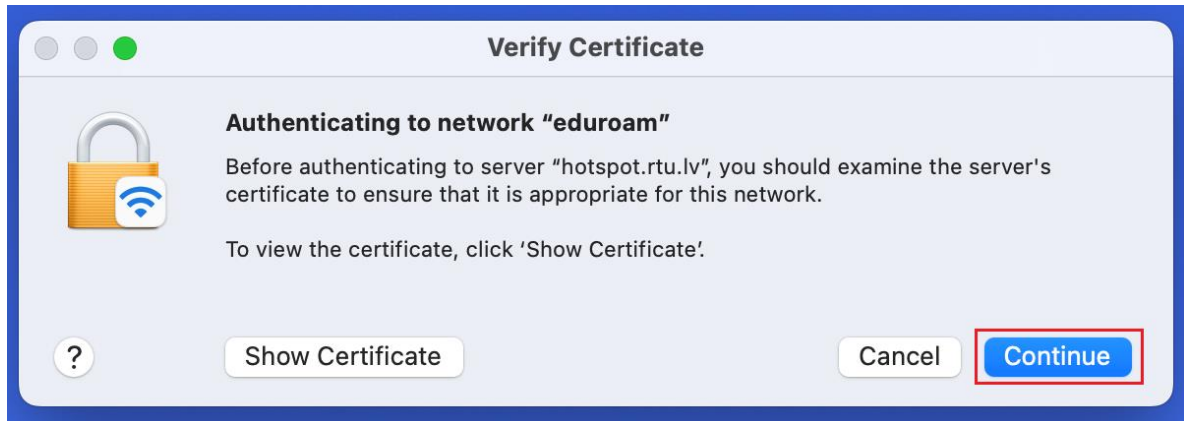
Verify Certificate

Authenticating to network “eduroam”

Before authenticating to server “hotspot.rtu.lv”, you should examine the server's certificate to ensure that it is appropriate for this network.

To view the certificate, click ‘Show Certificate’.

?

Show Certificate

Cancel

Continue